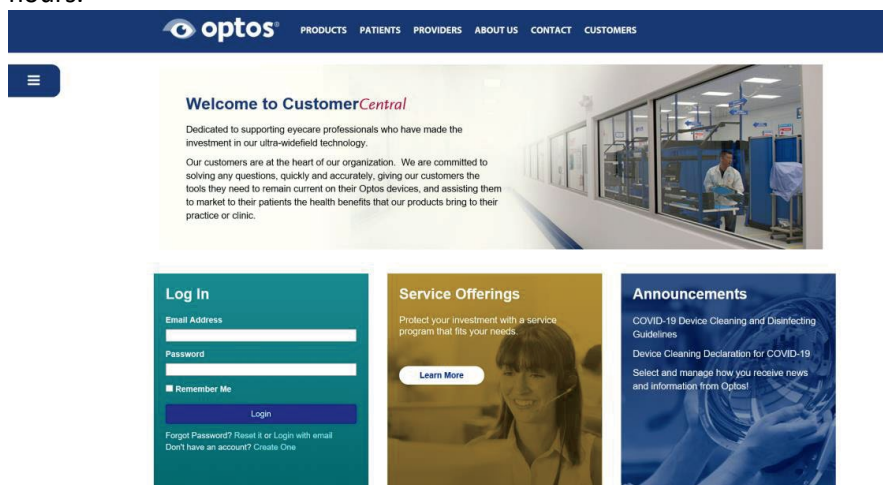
hours.

optos®

PRODUCTS PATIENTS PROVIDERS ABOUT US CONTACT CUSTOMERS

Welcome to CustomerCentral

Dedicated to supporting eyecare professionals who have made the investment in our ultra-widefield technology.

Our customers are at the heart of our organization. We are committed to solving any questions, quickly and accurately, giving our customers the tools they need to remain current on their Optos devices, and assisting them to market to their patients the health benefits that our products bring to their practice or clinic.

Log In

Email Address

Password

Remember Me

Login

Forgot Password? Reset it or Login with email
Don't have an account? Create One

Service Offerings

Protect your investment with a service program that fits your needs.

Learn More

Announcements

COVID-19 Device Cleaning and Disinfecting Guidelines

Device Cleaning Declaration for COVID-19

Select and manage how you receive news and information from Optos!